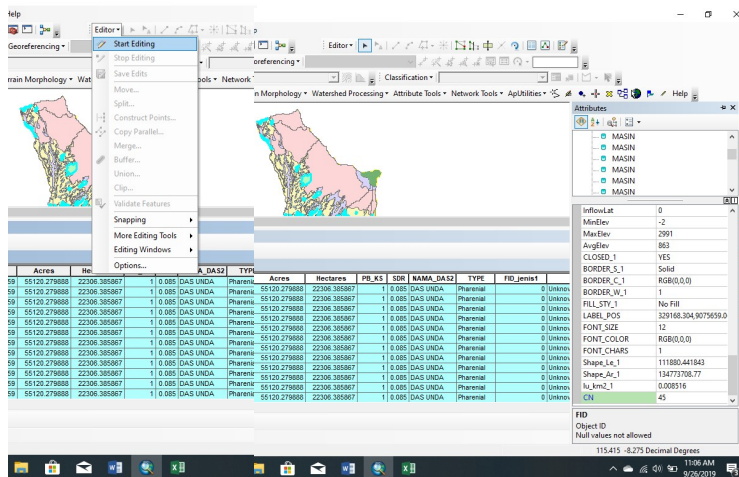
Help

Editor ▾

Georeferencing ▾

rain Morphology ▾ Wat

Start Editing
Stop Editing
Save Edits
Move...
Split...
Construct Points...
Copy Parallel...
Merge...
Buffer...
Union...
Clip...
Validate Features
Snapping
More Editing Tools
Editing Windows
Options...

| Acres | Hec | | | NA_DAS2 | TYP |
|---|---|---|---|---|---|
| 55120.279888 | 22306.385867 | 1 | 0.085 | DAS UNDA | Pharenia |
| 55120.279888 | 22306.385867 | 1 | 0.085 | DAS UNDA | Pharenia |
| 55120.279888 | 22306.385867 | 1 | 0.085 | DAS UNDA | Pharenia |
| 55120.279888 | 22306.385867 | 1 | 0.085 | DAS UNDA | Pharenia |
| 55120.279888 | 22306.385867 | 1 | 0.085 | DAS UNDA | Pharenia |
| 55120.279888 | 22306.385867 | 1 | 0.085 | DAS UNDA | Pharenia |
| 55120.279888 | 22306.385867 | 1 | 0.085 | DAS UNDA | Pharenia |
| 55120.279888 | 22306.385867 | 1 | 0.085 | DAS UNDA | Pharenia |
| 55120.279888 | 22306.385867 | 1 | 0.085 | DAS UNDA | Pharenia |
| 55120.279888 | 22306.385867 | 1 | 0.085 | DAS UNDA | Pharenia |
| 55120.279888 | 22306.385867 | 1 | 0.085 | DAS UNDA | Pharenia |
| 55120.279888 | 22306.385867 | 1 | 0.085 | DAS UNDA | Pharenia |

Editor ▾

eoreferencing ▾

Classification ▾

n Morphology ▾ Watershed Processing ▾ Attribute Tools ▾ Network Tools ▾ ApUtilities ▾ Help

Attributes

MASIN
MASIN
MASIN
MASIN
MASIN
MASIN

| | |
|---|---|
| InflowLat | 0 |
| MinElev | -2 |
| MaxElev | 2991 |
| AvgElev | 863 |
| CLOSED_1 | YES |
| BORDER_S_1 | Solid |
| BORDER_C_1 | RGB(0,0,0) |
| BORDER_W_1 | 1 |
| FILL_STY_1 | No Fill |
| LABEL_POS | 329168.304,9075659.0 |
| FONT_SIZE | 12 |
| FONT_COLOR | RGB(0,0,0) |
| FONT_CHARS | 1 |
| Shape_Le_1 | 111880.441843 |
| Shape_Ar_1 | 134773708.77 |
| lu_km2_1 | 0.008516 |
| CN | 45 |

FID
Object ID
Null values not allowed

| Acres | Hectares | PB_KS | SDR | NAMA_DAS2 | TYPE | FID_jenis1 | |
|---|---|---|---|---|---|---|---|
| 55120.279888 | 22306.385867 | 1 | 0.085 | DAS UNDA | Pharenial | 0 | Unknov |
| 55120.279888 | 22306.385867 | 1 | 0.085 | DAS UNDA | Pharenial | 0 | Unknov |
| 55120.279888 | 22306.385867 | 1 | 0.085 | DAS UNDA | Pharenial | 0 | Unknov |
| 55120.279888 | 22306.385867 | 1 | 0.085 | DAS UNDA | Pharenial | 0 | Unknov |
| 55120.279888 | 22306.385867 | 1 | 0.085 | DAS UNDA | Pharenial | 0 | Unknov |
| 55120.279888 | 22306.385867 | 1 | 0.085 | DAS UNDA | Pharenial | 0 | Unknov |
| 55120.279888 | 22306.385867 | 1 | 0.085 | DAS UNDA | Pharenial | 0 | Unknov |
| 55120.279888 | 22306.385867 | 1 | 0.085 | DAS UNDA | Pharenial | 0 | Unknov |
| 55120.279888 | 22306.385867 | 1 | 0.085 | DAS UNDA | Pharenial | 0 | Unknov |
| 55120.279888 | 22306.385867 | 1 | 0.085 | DAS UNDA | Pharenial | 0 | Unknov |
| 55120.279888 | 22306.385867 | 1 | 0.085 | DAS UNDA | Pharenial | 0 | Unknov |
| 55120.279888 | 22306.385867 | 1 | 0.085 | DAS UNDA | Pharenial | 0 | Unknov |
| 55120.279888 | 22306.385867 | 1 | 0.085 | DAS UNDA | Pharenial | 0 | Unknov |

115.415 -8.275 Decimal Degrees

11:06 AM
9/26/2019